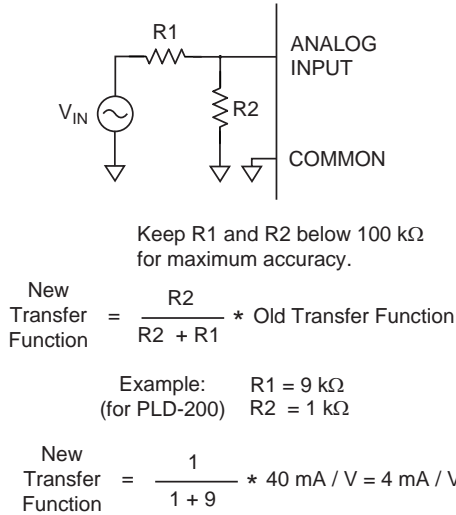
R1

ANALOG INPUT

$V_{IN}$

R2

COMMON

Keep R1 and R2 below 100 kΩ for maximum accuracy.

New Transfer Function $= \frac{R2}{R2 + R1} *$ Old Transfer Function

Example: (for PLD-200) R1 = 9 kΩ R2 = 1 kΩ

New Transfer Function $= \frac{1}{1 + 9} *$ 40 mA / V = 4 mA / V